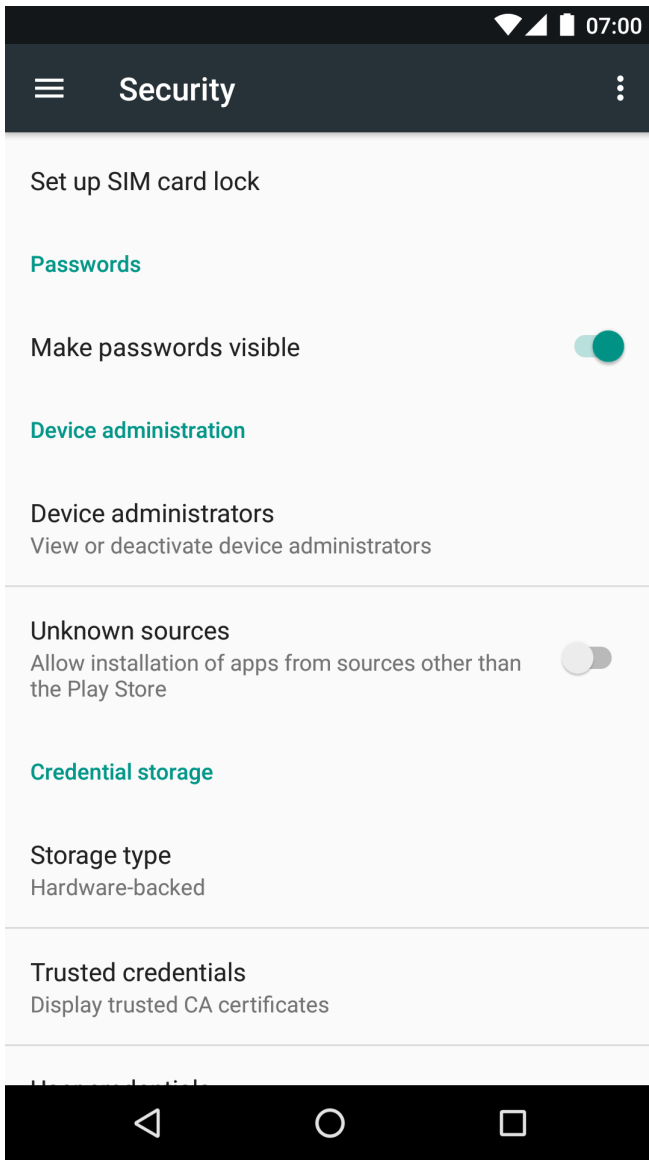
07:00

Security

Set up SIM card lock

Passwords

Make passwords visible

Device administration

Device administrators
View or deactivate device administrators

Unknown sources
Allow installation of apps from sources other than the Play Store

Credential storage

Storage type
Hardware-backed

Trusted credentials
Display trusted CA certificates

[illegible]